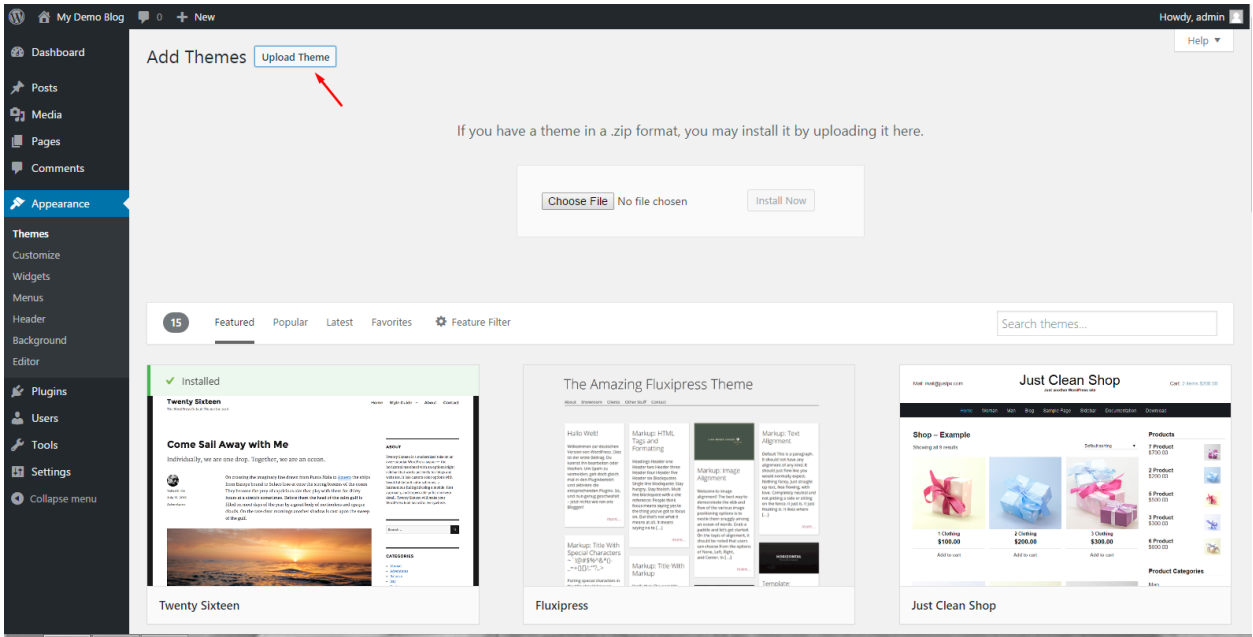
My Demo Blog 0 + New Howdy, admin

Dashboard
Posts
Media
Pages
Comments
Appearance
Themes
Customize
Widgets
Menus
Header
Background
Editor
Plugins
Users
Tools
Settings
Collapse menu

Add Themes Upload Theme

Help ▼

If you have a theme in a .zip format, you may install it by uploading it here.

Choose File No file chosen Install Now

15 Featured Popular Latest Favorites Feature Filter

Search themes...

Installed

Twenty Sixteen

Come Sail Away with Me

Individually, we are one drop. Together, we are an ocean.

The Amazing Fluxipress Theme

Hallo Welt!

Markup: HTML Tags and Formatting

Markup: Image Alignment

Markup: Text Alignment

Markup: Title With Special Characters

Markup: Title With Markup

Just Clean Shop

Shop – Example

Products

Product Categories

Twenty Sixteen

Fluxipress

Just Clean Shop